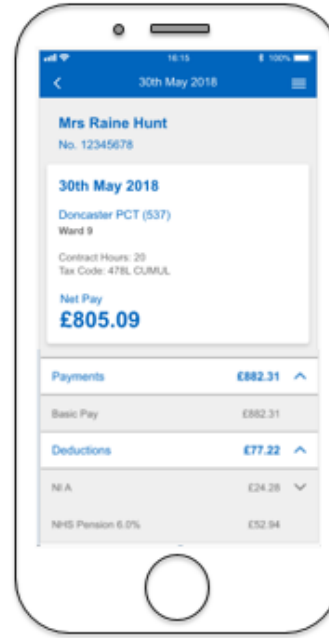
16:15
100%
30th May 2018

Mrs Raine Hunt
No. 12345678

30th May 2018
Doncaster PCT (537)
Ward 9

Contract Hours: 20
Tax Code: 478L CUMUL

Net Pay
£805.09

Payments £882.31

Basic Pay £882.31

Deductions £77.22

NI A £24.28

NHS Pension 6.0% £52.94